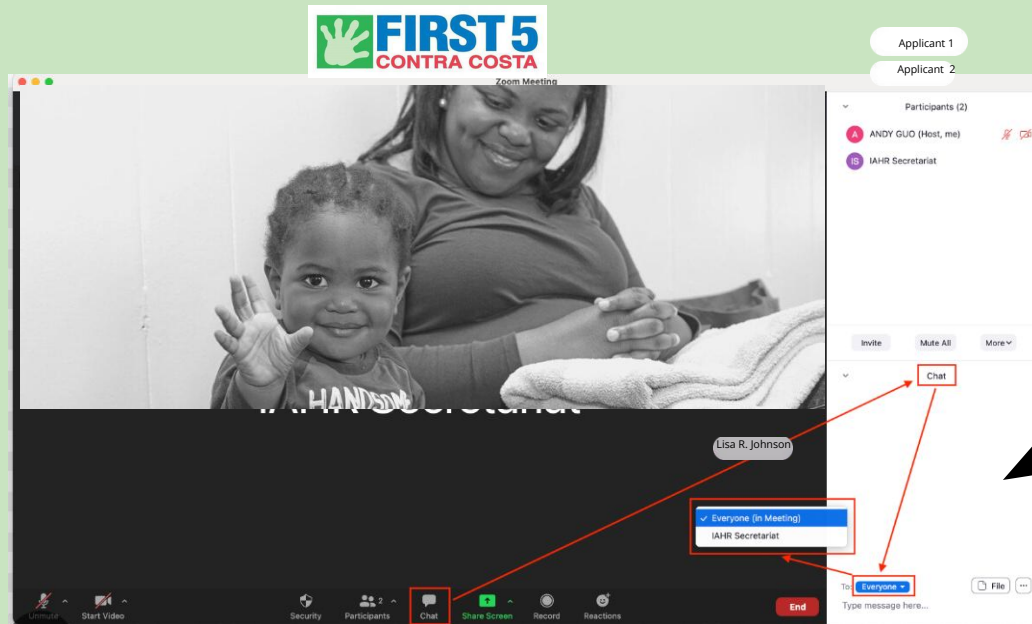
FIRST 5 CONTRA COSTA

Applicant 1

Applicant 2

Zoom Meeting

Participants (2)

A ANDY GUO (Host, me)

IS IAHR Secretariat

Invite

Mute All

More

Chat

IAHR Secretariat

Lisa R. Johnson

✓ Everyone (in Meeting)

IAHR Secretariat

To: Everyone

File

Type message here...

Unmute

Start Video

Security

Participants 2

Chat

Share Screen

Record

Reactions

End